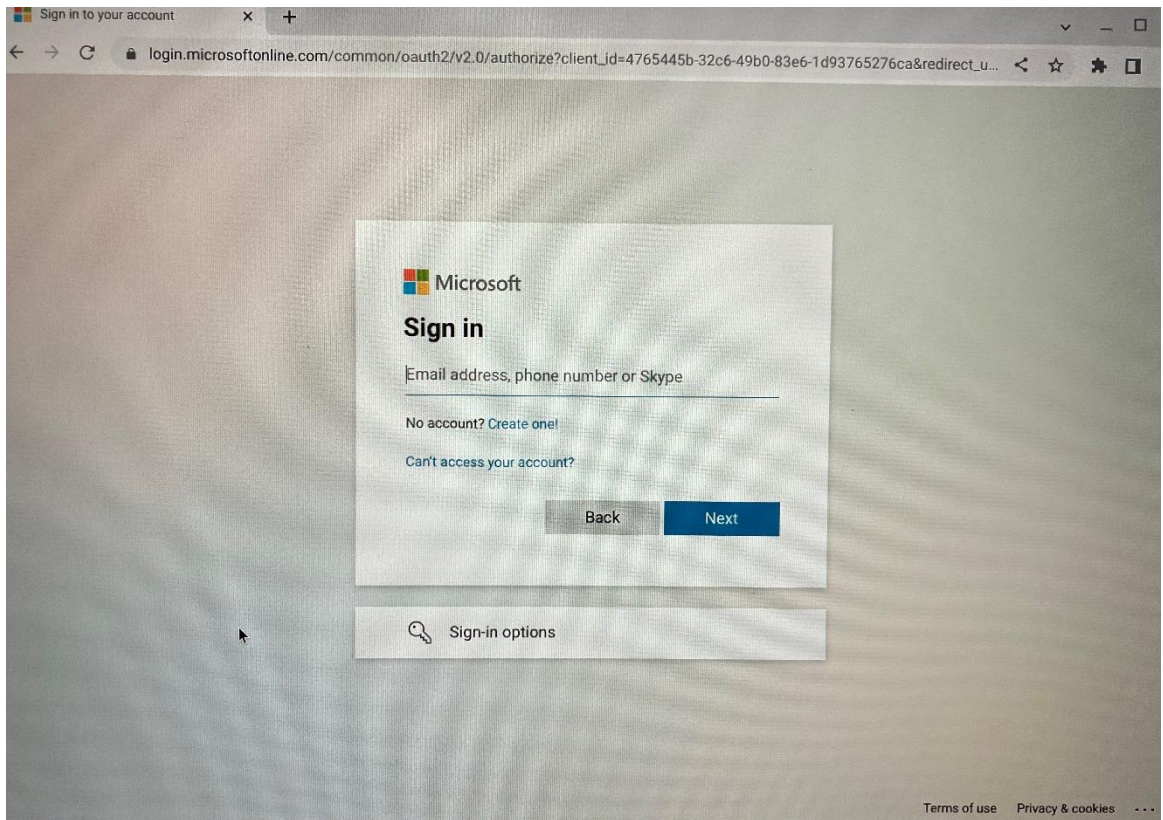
Sign in to your account

login.microsoftonline.com/common/oauth2/v2.0/authorize?client_id=4765445b-32c6-49b0-83e6-1d93765276ca&redirect_u...

Microsoft

Sign in

Email address, phone number or Skype

No account? Create one!

Can't access your account?

Back

Next

Sign-in options

Terms of use Privacy & cookies ...